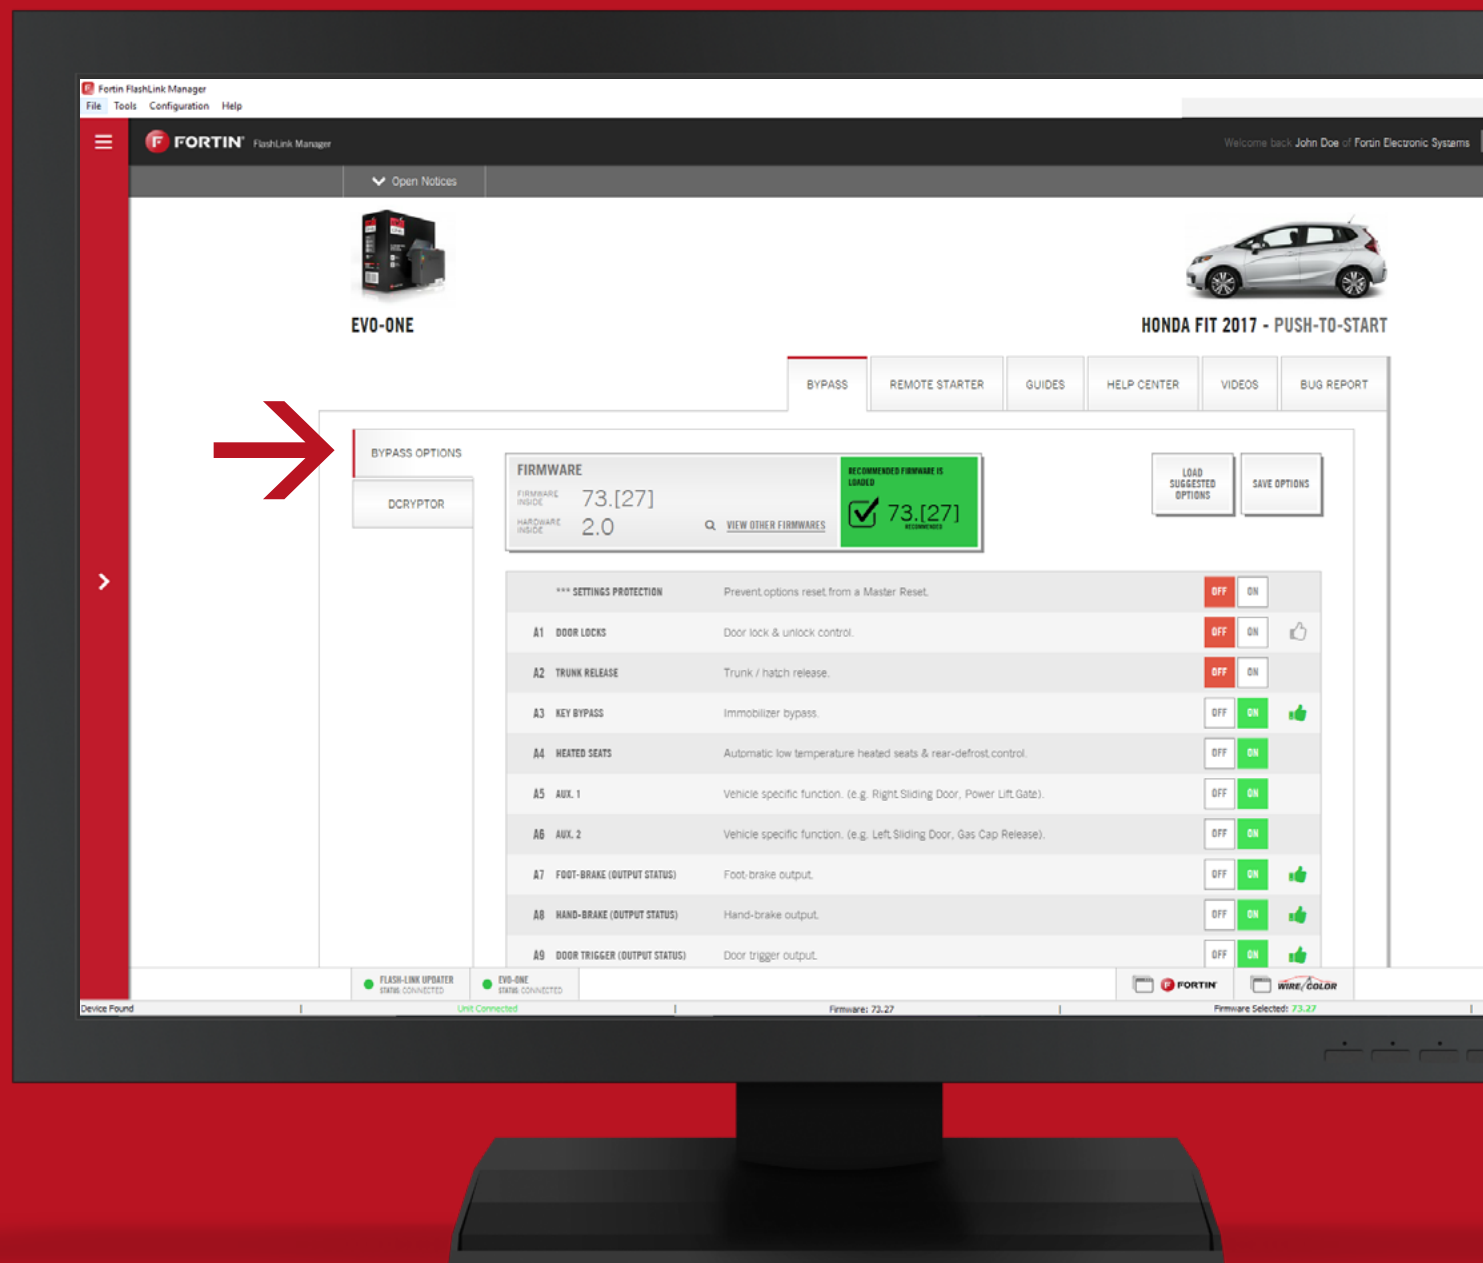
Fortin FlashLink Manager
File Tools Configuration Help

FORTIN FlashLink Manager
Welcome back John Doe of Fortin Electronic Systems

Open Notices

EVO-ONE

HONDA FIT 2017 - PUSH-TO-START

BYPASS | REMOTE STARTER | GUIDES | HELP CENTER | VIDEOS | BUG REPORT

BYPASS OPTIONS
DCRYPTOR

FIRMWARE
FIRMWARE INSIDE 73.[27]
HARDWARE INSIDE 2.0
VIEW OTHER FIRMWARES

RECOMMENDED FIRMWARE IS LOADED
73.[27]
RECOMMENDED

LOAD SUGGESTED OPTIONS
SAVE OPTIONS

| | | | |
|---|---|---|---|
| | *** SETTINGS PROTECTION | Prevent options reset from a Master Reset. | OFF ON |
| A1 | DOOR LOCKS | Door lock & unlock control. | OFF ON |
| A2 | TRUNK RELEASE | Trunk / hatch release. | OFF ON |
| A3 | KEY BYPASS | Immobilizer bypass. | OFF ON |
| A4 | HEATED SEATS | Automatic low temperature heated seats & rear-defrost control. | OFF ON |
| A5 | AUX. 1 | Vehicle specific function. (e.g. Right Sliding Door, Power Lift Gate). | OFF ON |
| A6 | AUX. 2 | Vehicle specific function. (e.g. Left Sliding Door, Gas Cap Release). | OFF ON |
| A7 | FOOT-BRAKE (OUTPUT STATUS) | Foot-brake output. | OFF ON |
| A8 | HAND-BRAKE (OUTPUT STATUS) | Hand-brake output. | OFF ON |
| A9 | DOOR TRIGGER (OUTPUT STATUS) | Door trigger output. | OFF ON |

FLASH-LINK UPDATER STATUS: CONNECTED
EVO-ONE STATUS: CONNECTED
FORTIN
WIRE/COLOR

Device Found | Unit Connected | Firmware: 73.27 | Firmware Selected: 73.27